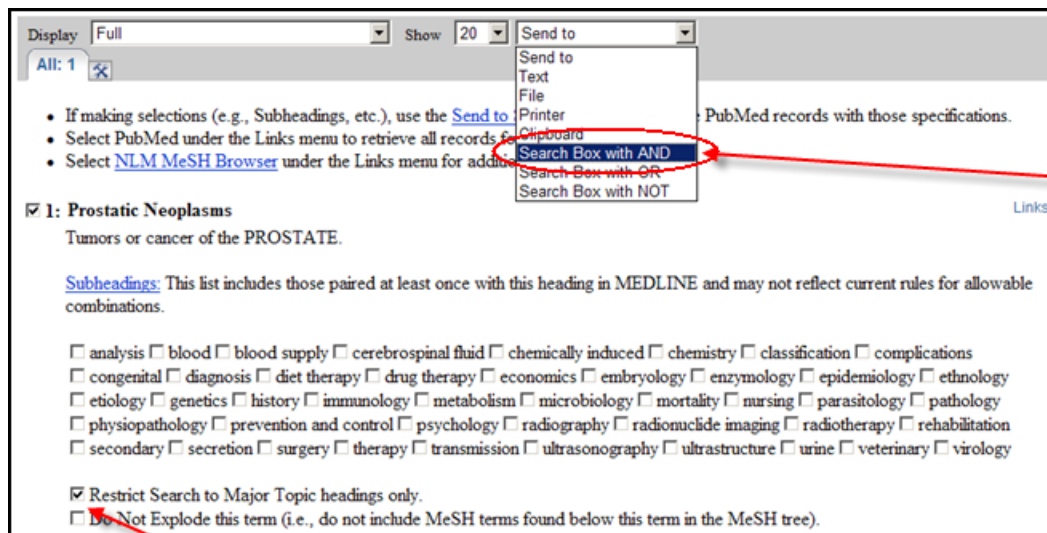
Display Full Show 20 Send to

All: 1

Send to
Text
File
Printer
Clipboard
Search Box with AND
Search Box with OR
Search Box with NOT

- If making selections (e.g., Subheadings, etc.), use the Send to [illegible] PubMed records with those specifications.
- Select PubMed under the Links menu to retrieve all records f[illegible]
- Select NLM MeSH Browser under the Links menu for additi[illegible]

☑ 1: Prostatic Neoplasms

Links

Tumors or cancer of the PROSTATE.

Subheadings: This list includes those paired at least once with this heading in MEDLINE and may not reflect current rules for allowable combinations.

☐ analysis ☐ blood ☐ blood supply ☐ cerebrospinal fluid ☐ chemically induced ☐ chemistry ☐ classification ☐ complications ☐ congenital ☐ diagnosis ☐ diet therapy ☐ drug therapy ☐ economics ☐ embryology ☐ enzymology ☐ epidemiology ☐ ethnology ☐ etiology ☐ genetics ☐ history ☐ immunology ☐ metabolism ☐ microbiology ☐ mortality ☐ nursing ☐ parasitology ☐ pathology ☐ physiopathology ☐ prevention and control ☐ psychology ☐ radiography ☐ radionuclide imaging ☐ radiotherapy ☐ rehabilitation ☐ secondary ☐ secretion ☐ surgery ☐ therapy ☐ transmission ☐ ultrasonography ☐ ultrastructure ☐ urine ☐ veterinary ☐ virology

☑ Restrict Search to Major Topic headings only.
☐ Do Not Explode this term (i.e., do not include MeSH terms found below this term in the MeSH tree).